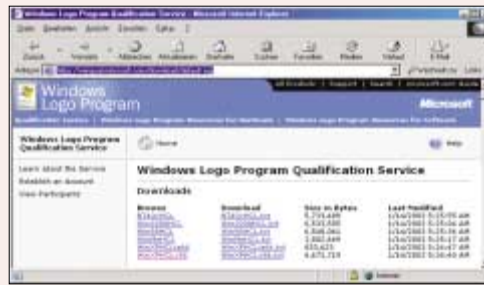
Windows Logo Program Qualification Service - Microsoft Internet Explorer

Datei Bearbeiten Ansicht Favoriten Extras ?

Zurück Vorwärts Abbrechen Aktualisieren Startseite Suchen Favoriten Medien Verlauf E-Mail

Adresse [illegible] Wechseln zu Links

Windows Logo Program

All Products | Support | Search | microsoft.com Guide

Microsoft

Qualification Service | Windows Logo Program Resources for Hardware | Windows Logo Program Resources for Software

Windows Logo Program Qualification Service

Home

Help

Learn about the Service

Establish an Account

View Participants

Windows Logo Program Qualification Service

Downloads

| Browse | Download | Size in Bytes | Last Modified |
|---|---|---|---|
| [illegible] | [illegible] | 5,739,648 | 1/16/2003 5:25:55 AM |
| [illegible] | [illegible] | 4,910,500 | 1/16/2003 5:25:55 AM |
| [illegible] | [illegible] | 4,848,064 | 1/16/2003 5:25:56 AM |
| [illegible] | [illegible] | 3,882,649 | 1/16/2003 5:25:57 AM |
| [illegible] | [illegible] | 855,621 | 1/16/2003 5:26:47 AM |
| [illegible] | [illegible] | 4,671,719 | 1/16/2003 5:26:49 AM |

Internet